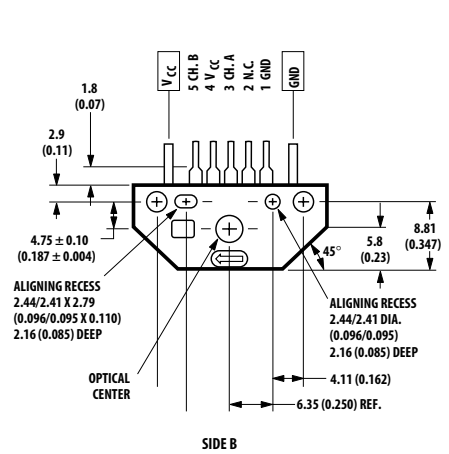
$V_{CC}$

5 CH. B
4 $V_{CC}$
3 CH. A
2 N.C.
1 GND

GND

1.8
(0.07)

2.9
(0.11)

$4.75 \pm 0.10$
$(0.187 \pm 0.004)$

5.8
(0.23)

8.81
(0.347)

45°

ALIGNING RECESS
2.44/2.41 X 2.79
(0.096/0.095 X 0.110)
2.16 (0.085) DEEP

ALIGNING RECESS
2.44/2.41 DIA.
(0.096/0.095)
2.16 (0.085) DEEP

OPTICAL
CENTER

4.11 (0.162)

6.35 (0.250) REF.

SIDE B